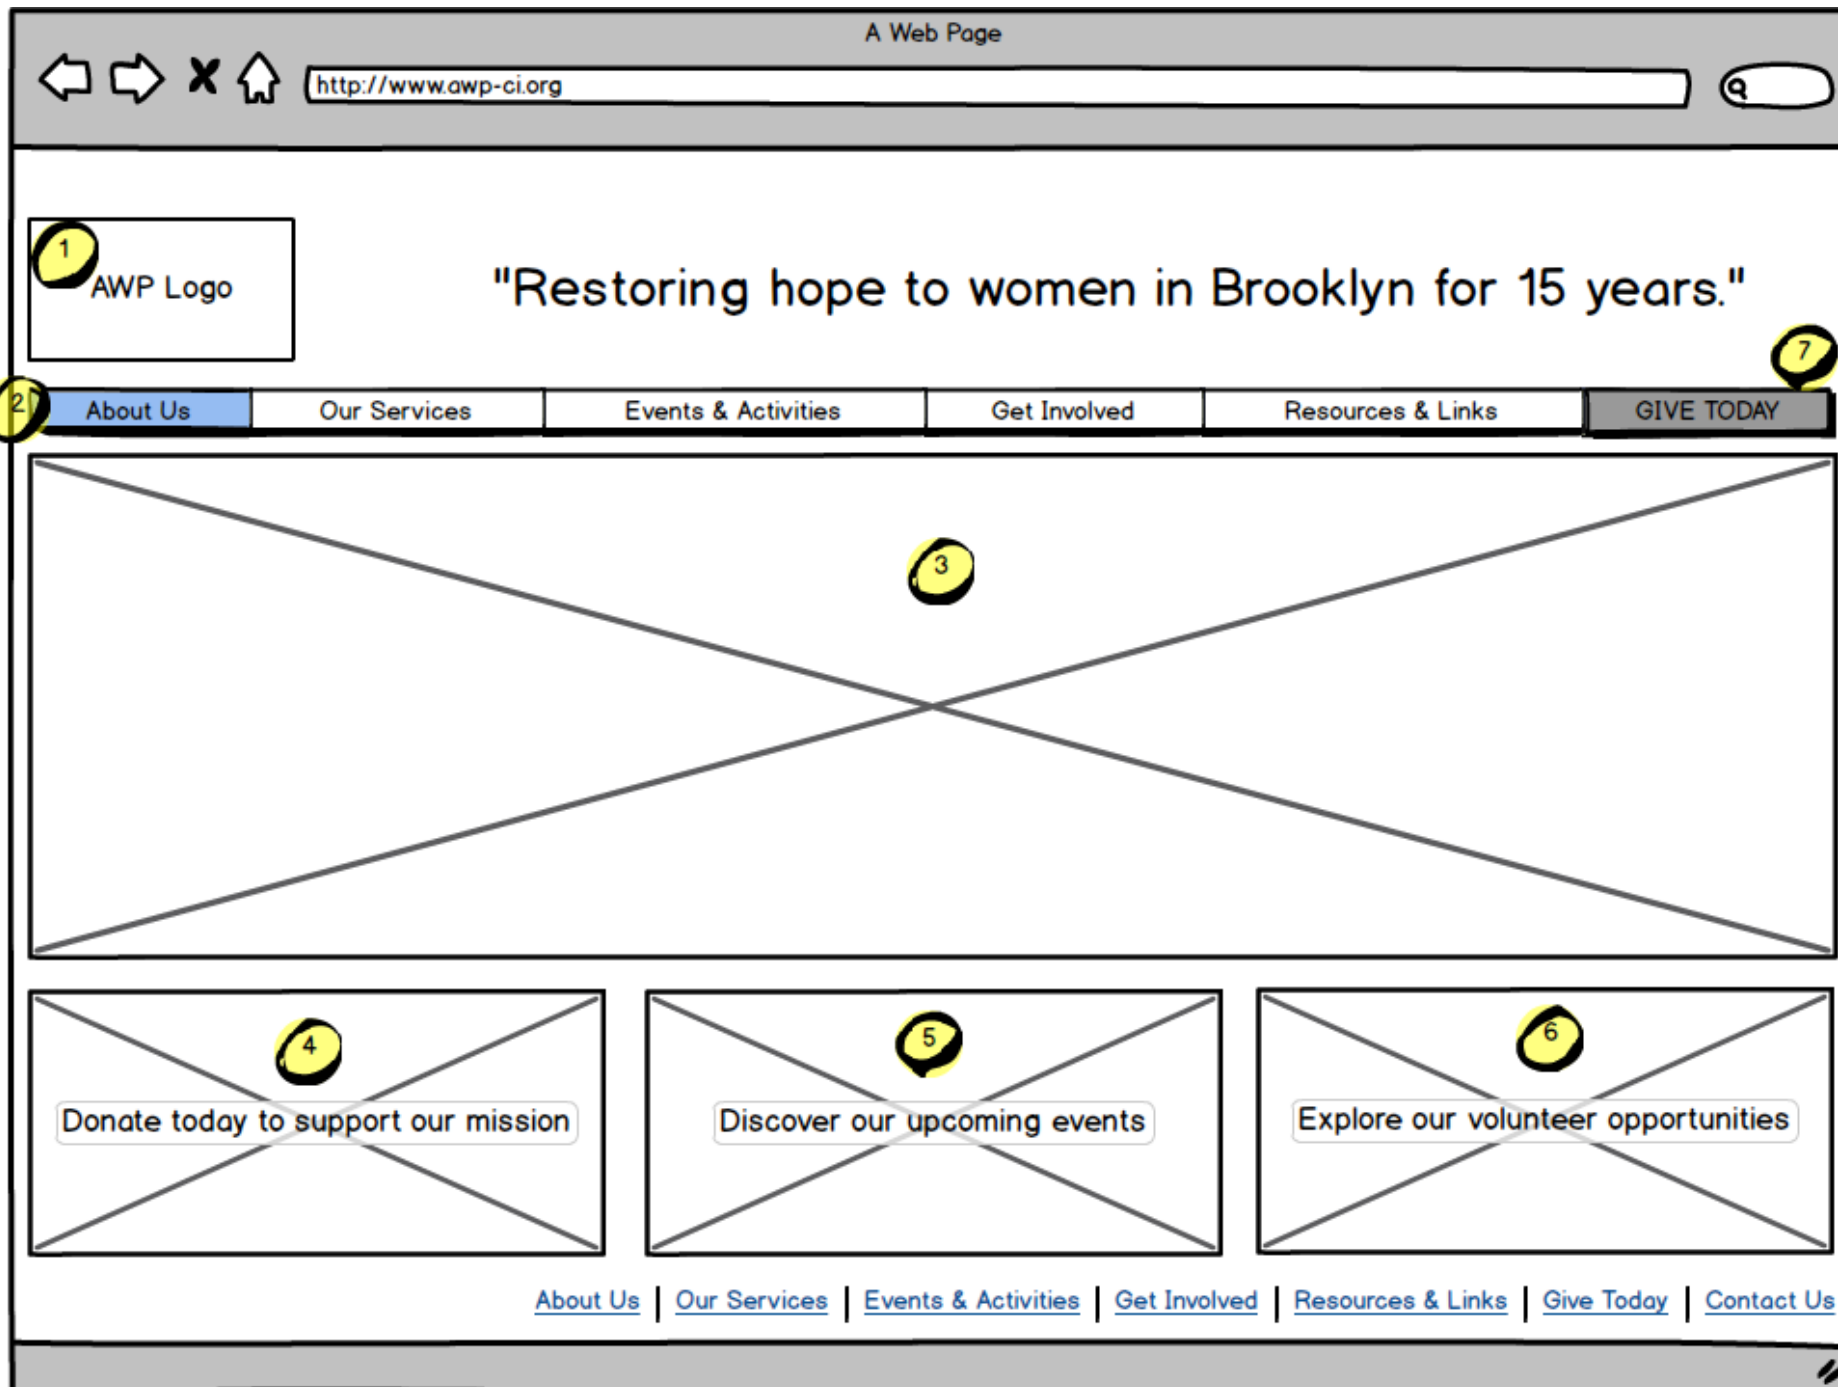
A Web Page

http://www.awp-ci.org

1
AWP Logo

"Restoring hope to women in Brooklyn for 15 years."

7

2

| About Us | Our Services | Events & Activities | Get Involved | Resources & Links | GIVE TODAY |
|---|---|---|---|---|---|

3

4
Donate today to support our mission

5
Discover our upcoming events

6
Explore our volunteer opportunities

About Us | Our Services | Events & Activities | Get Involved | Resources & Links | Give Today | Contact Us